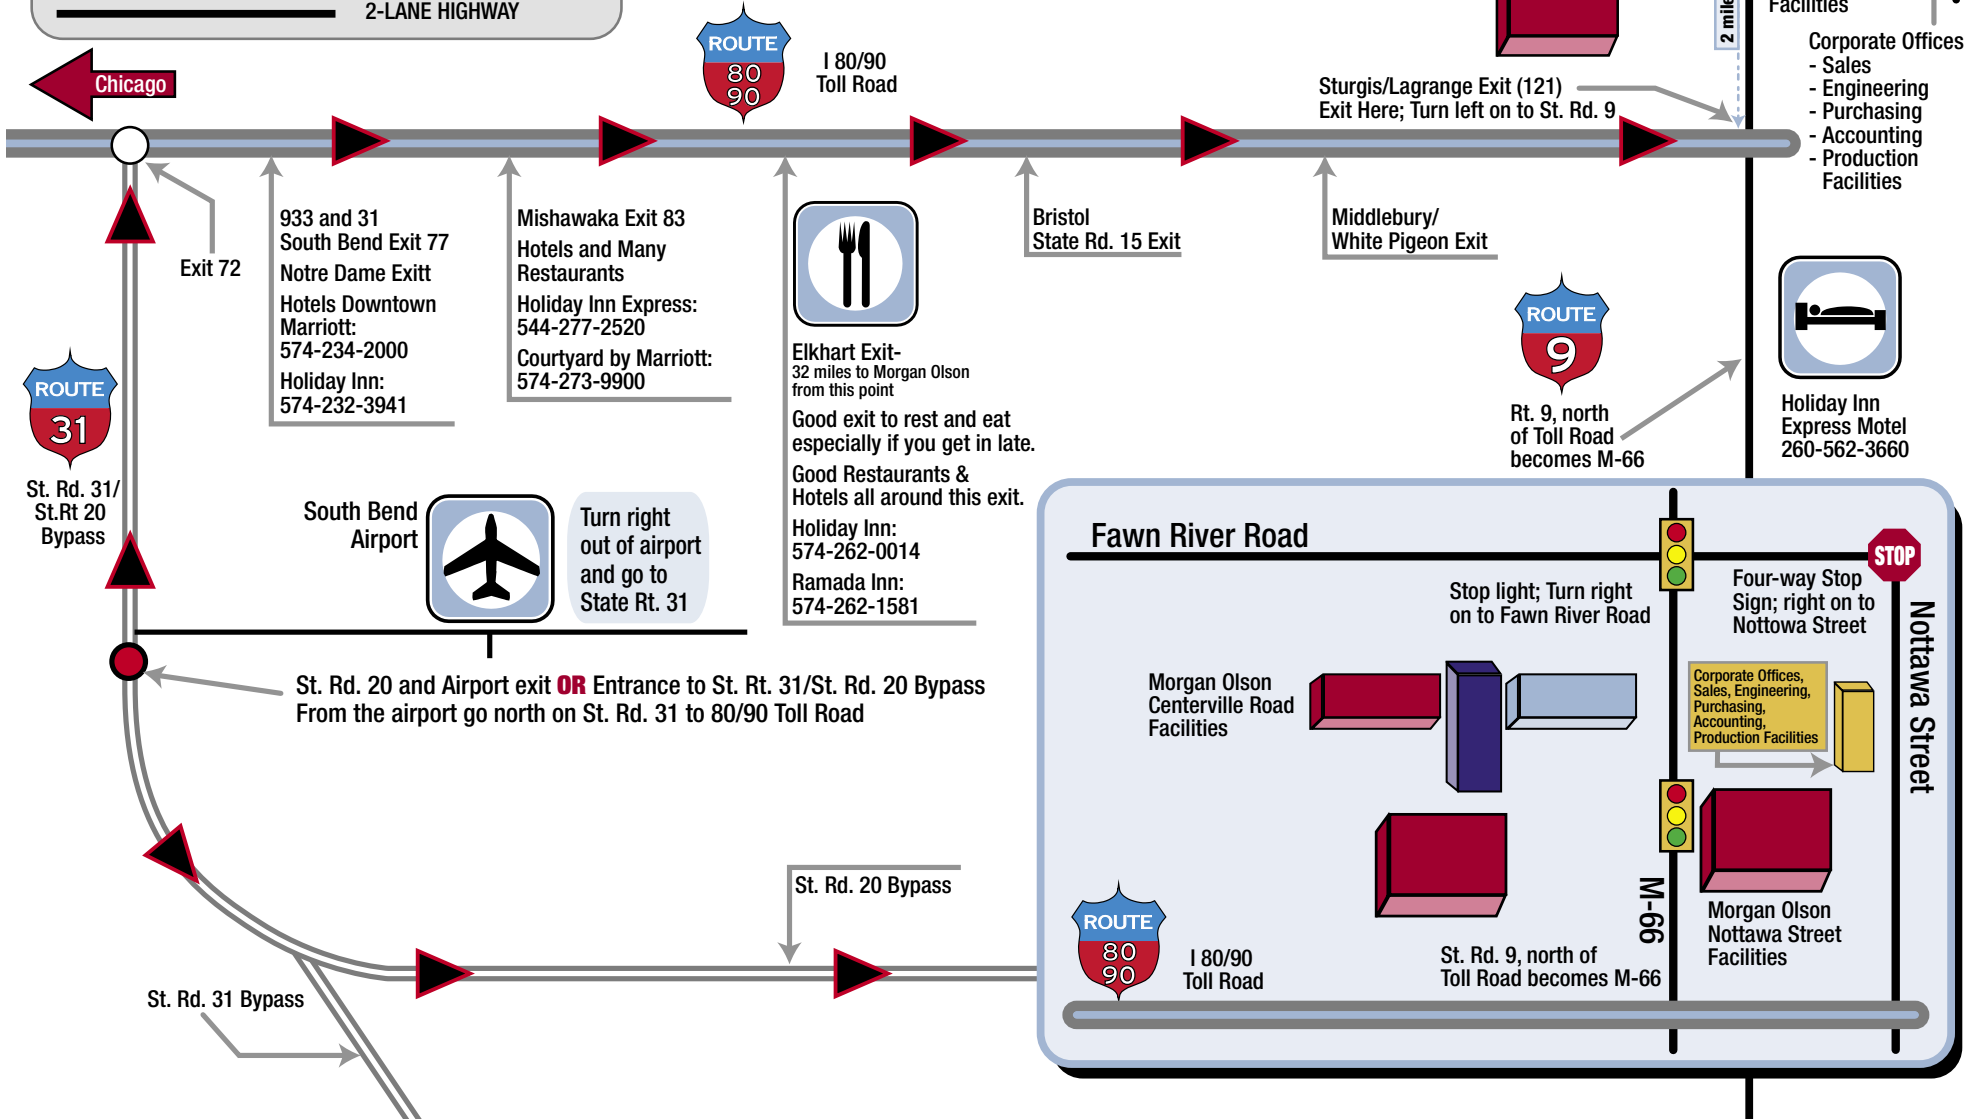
2-LANE HIGHWAY

Chicago

ROUTE 80 90

I 80/90
Toll Road

Sturgis/Lagrange Exit (121)
Exit Here; Turn left on to St. Rd. 9

2 mile

Facilities

Corporate Offices
- Sales
- Engineering
- Purchasing
- Accounting
- Production Facilities

Exit 72

933 and 31
South Bend Exit 77
Notre Dame Exitt
Hotels Downtown
Marriott:
574-234-2000
Holiday Inn:
574-232-3941

Mishawaka Exit 83
Hotels and Many Restaurants
Holiday Inn Express:
544-277-2520
Courtyard by Marriott:
574-273-9900

Elkhart Exit-
32 miles to Morgan Olson from this point
Good exit to rest and eat especially if you get in late.
Good Restaurants & Hotels all around this exit.
Holiday Inn:
574-262-0014
Ramada Inn:
574-262-1581

Bristol
State Rd. 15 Exit

Middlebury/
White Pigeon Exit

ROUTE 9

Rt. 9, north of Toll Road becomes M-66

Holiday Inn
Express Motel
260-562-3660

ROUTE 31

St. Rd. 31/
St.Rt 20
Bypass

South Bend
Airport

Turn right out of airport and go to State Rt. 31

St. Rd. 20 and Airport exit OR Entrance to St. Rt. 31/St. Rd. 20 Bypass
From the airport go north on St. Rd. 31 to 80/90 Toll Road

St. Rd. 20 Bypass

St. Rd. 31 Bypass

Fawn River Road

STOP

Stop light; Turn right on to Fawn River Road

Four-way Stop Sign; right on to Nottowa Street

Nottawa Street

Morgan Olson
Centerville Road
Facilities

Corporate Offices, Sales, Engineering, Purchasing, Accounting, Production Facilities

M-66

Morgan Olson
Nottawa Street
Facilities

ROUTE 80 90

I 80/90
Toll Road

St. Rd. 9, north of
Toll Road becomes M-66